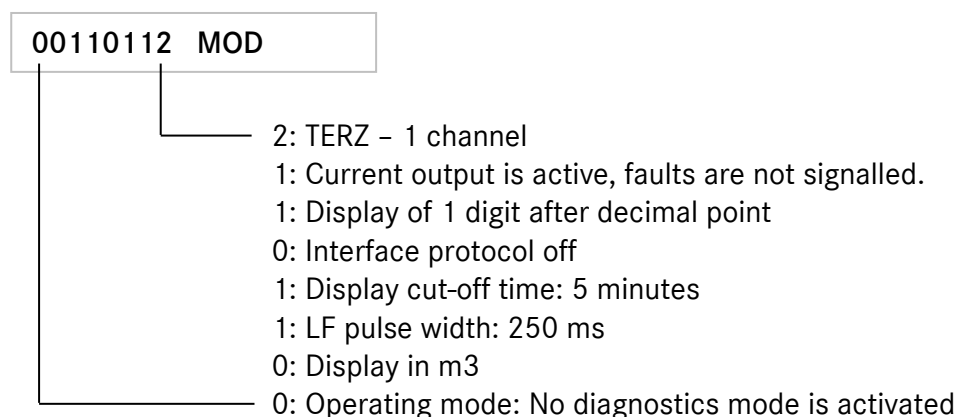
00110112 MOD

2: TERZ – 1 channel
1: Current output is active, faults are not signalled.
1: Display of 1 digit after decimal point
0: Interface protocol off
1: Display cut-off time: 5 minutes
1: LF pulse width: 250 ms
0: Display in m3
0: Operating mode: No diagnostics mode is activated